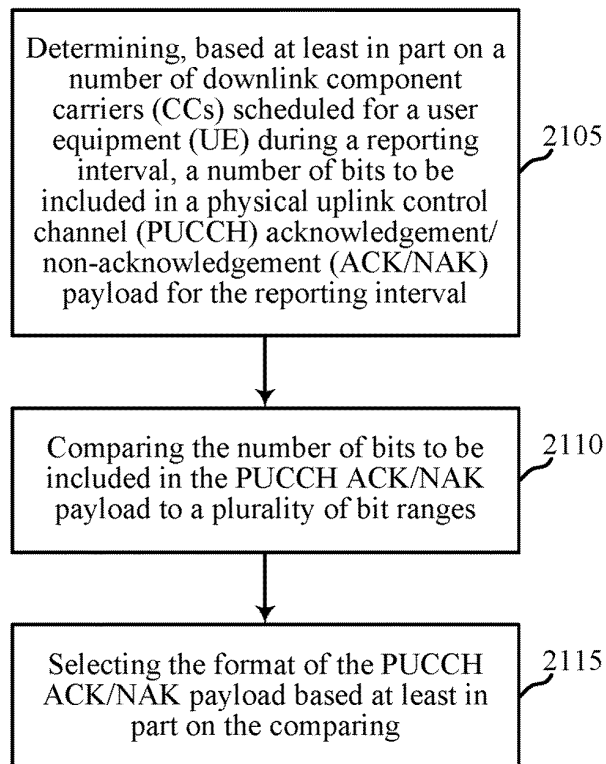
Determining, based at least in part on a number of downlink component carriers (CCs) scheduled for a user equipment (UE) during a reporting interval, a number of bits to be included in a physical uplink control channel (PUCCH) acknowledgement/ non-acknowledgement (ACK/NAK) payload for the reporting interval

2105

Comparing the number of bits to be included in the PUCCH ACK/NAK payload to a plurality of bit ranges

2110

Selecting the format of the PUCCH ACK/NAK payload based at least in part on the comparing

2115